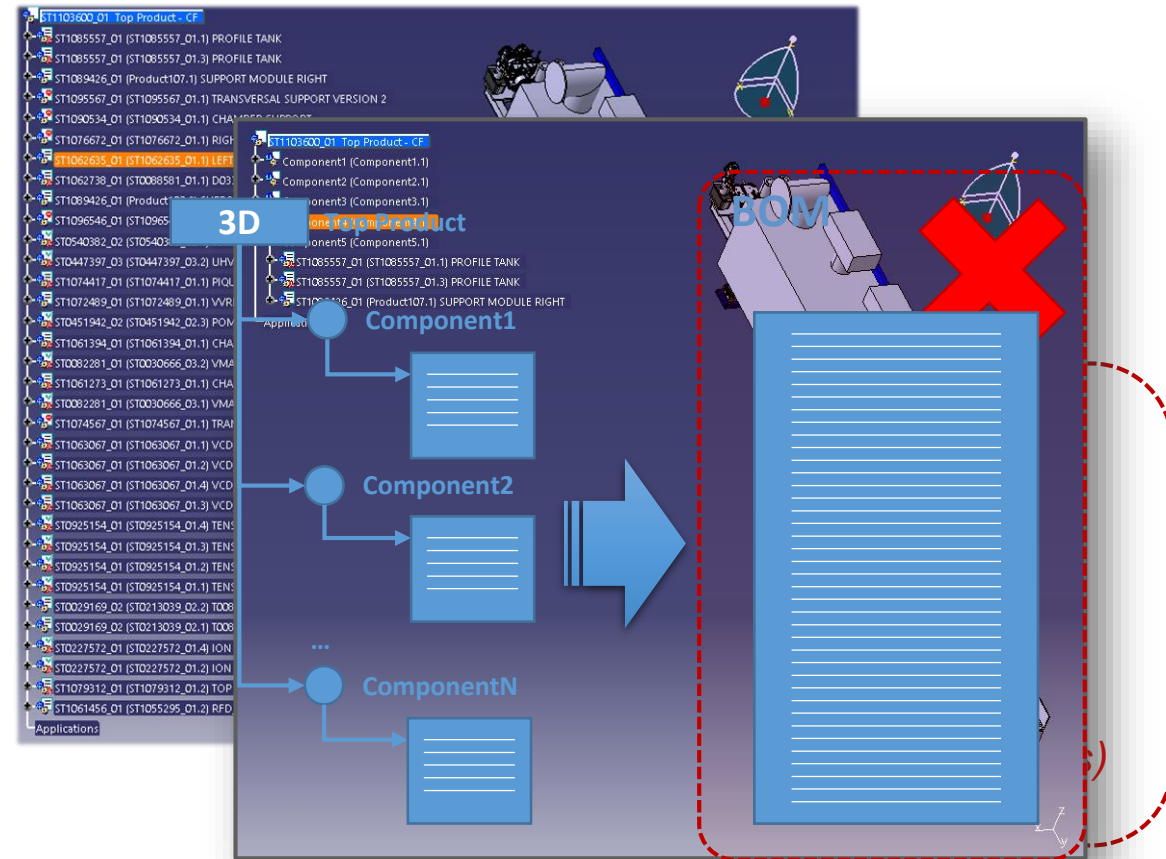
ST1103600_01 Top Product - CF
ST1085557_01 (ST1085557_01.1) PROFILE TANK
ST1085557_01 (ST1085557_01.3) PROFILE TANK
ST1089426_01 (Product107.1) SUPPORT MODULE RIGHT
ST1095567_01 (ST1095567_01.1) TRANSVERSAL SUPPORT VERSION 2
ST1090534_01 (ST1090534_01.1) CHAMBER SUPPORT
ST1076672_01 (ST1076672_01.1) RIGH
ST1062635_01 (ST1062635_01.1) LEFT
ST1062738_01 (ST0088581_01.1) DO3
ST1089426_01 (Product
ST1096546_01 (ST10965
ST0540382_02 (ST05403
ST0447397_03 (ST0447397_03.2) UHV
ST1074417_01 (ST1074417_01.1) PIQU
ST1072489_01 (ST1072489_01.1) VVRI
ST0451942_02 (ST0451942_02.3) POM
ST1061394_01 (ST1061394_01.1) CHA
ST0082281_01 (ST0030666_03.2) VMA
ST1061273_01 (ST1061273_01.1) CHA
ST0082281_01 (ST0030666_03.1) VMA
ST1074567_01 (ST1074567_01.1) TRAN
ST1063067_01 (ST1063067_01.1) VCD
ST1063067_01 (ST1063067_01.2) VCD
ST1063067_01 (ST1063067_01.4) VCD
ST1063067_01 (ST1063067_01.3) VCD
ST0925154_01 (ST0925154_01.4) TENS
ST0925154_01 (ST0925154_01.3) TENS
ST0925154_01 (ST0925154_01.2) TENS
ST0925154_01 (ST0925154_01.1) TENS
ST0029169_02 (ST0213039_02.2) T008
ST0029169_02 (ST0213039_02.1) T008
ST0227572_01 (ST0227572_01.4) ION
ST0227572_01 (ST0227572_01.2) ION
ST1079312_01 (ST1079312_01.2) TOP
ST1061456_01 (ST1055295_01.2) RFD
Applications

ST1103600_01 Top Product - CF
Component1 (Component1.1)
Component2 (Component2.1)
Component3 (Component3.1)
Component4 (Component4.1)
Component5 (Component5.1)
ST1085557_01 (ST1085557_01.1) PROFILE TANK
ST1085557_01 (ST1085557_01.3) PROFILE TANK
ST1089426_01 (Product107.1) SUPPORT MODULE RIGHT
Applications

3D
Top Product
Component1
Component2
...
ComponentN
BOM